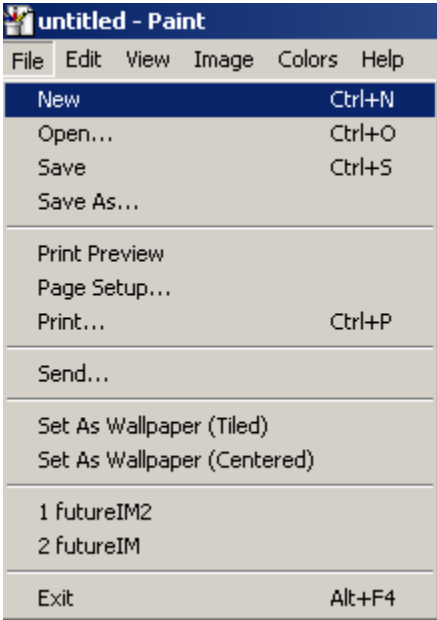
untitled - Paint

File Edit View Image Colors Help

New Ctrl+N
Open... Ctrl+O
Save Ctrl+S
Save As...

Print Preview
Page Setup...
Print... Ctrl+P

Send...

Set As Wallpaper (Tiled)
Set As Wallpaper (Centered)

1 futureIM2
2 futureIM

Exit Alt+F4